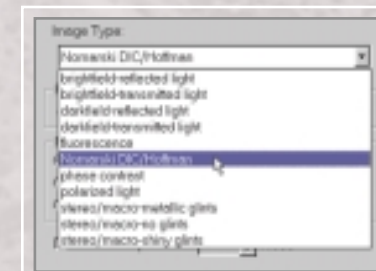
Image Type:

Nomarski DIC/Hoffman

brightfield-reflected light
brightfield-transmitted light
darkfield-reflected light
darkfield-transmitted light
fluorescence
Nomarski DIC/Hoffman
phase contrast
polarized light
stereo/macro-metallic glints
stereo/macro-no glints
stereo/macro-shiny glints